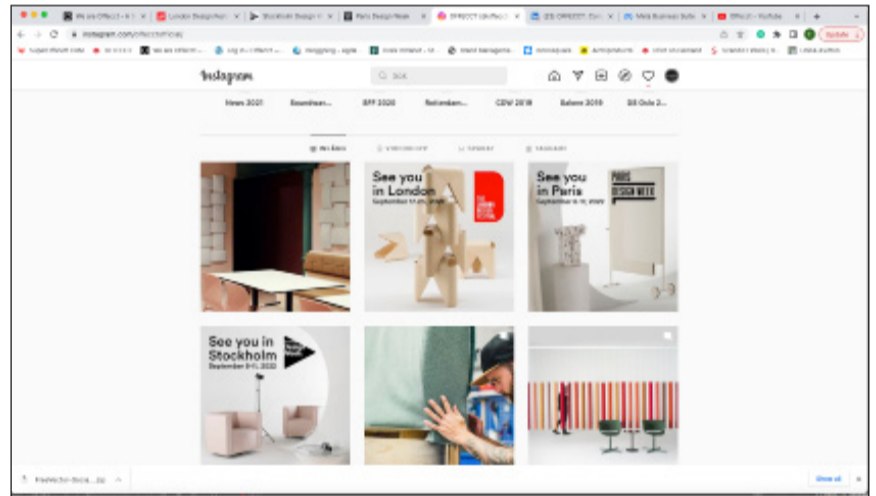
We are Offecct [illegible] | London Design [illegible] | Stockholm Design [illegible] | Paris Design Week | OFFECCT (@offecct) | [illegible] OFFECCT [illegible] | Meta Business Suite | Offecct - YouTube

instagram.com/offecctofficial

Update

Instagram

Sök

News 2021 | Swedese... | SFF 2020 | Rotterdam... | CDW 2019 | Salone 2019 | SS Oslo 2...

INLÄGG | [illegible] | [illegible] | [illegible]

See you in London
September 17-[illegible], 2020

See you in Paris
September 9-11, 2020

PARIS DESIGN WEEK

See you in Stockholm
September 9-11, 2020

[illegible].zip

Visa alla